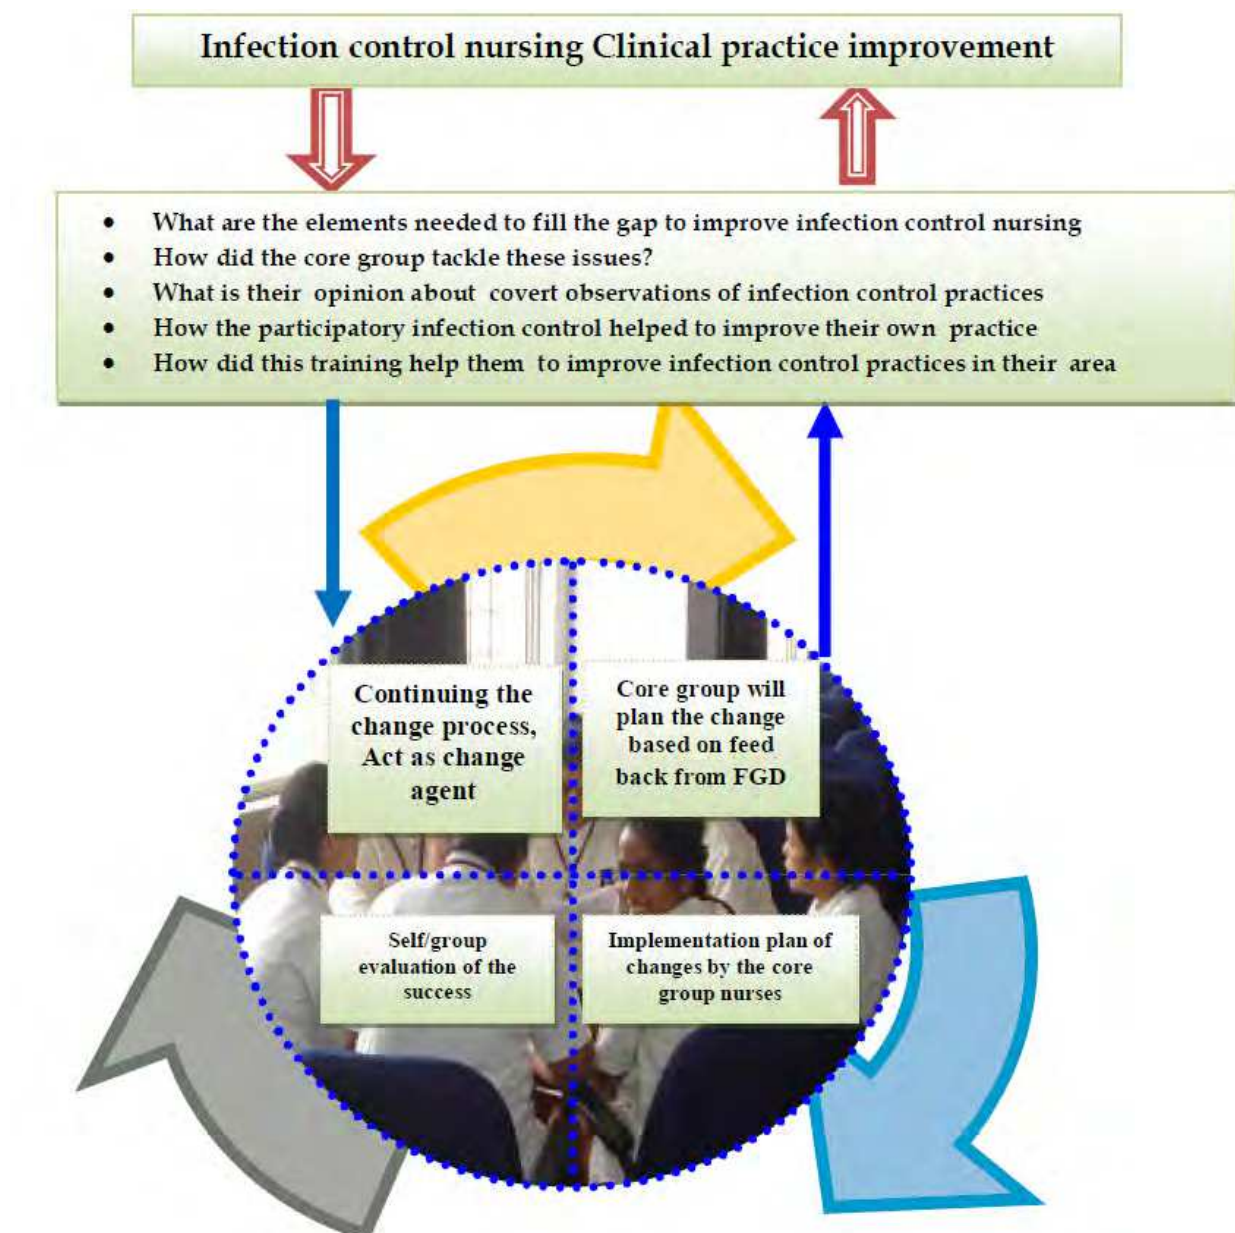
Infection control nursing Clinical practice improvement

- What are the elements needed to fill the gap to improve infection control nursing
- How did the core group tackle these issues?
- What is their opinion about covert observations of infection control practices
- How the participatory infection control helped to improve their own practice
- How did this training help them to improve infection control practices in their area

Continuing the change process, Act as change agent

Core group will plan the change based on feed back from FGD

Self/group evaluation of the success

Implementation plan of changes by the core group nurses